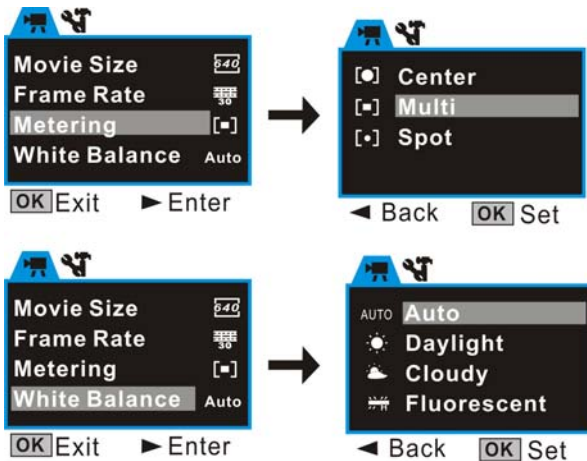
Movie Size 640
Frame Rate 30
Metering
White Balance Auto

OK Exit ► Enter

Center
Multi
Spot

◄ Back OK Set

Movie Size 640
Frame Rate 30
Metering
White Balance Auto

OK Exit ► Enter

AUTO Auto
Daylight
Cloudy
Fluorescent

◄ Back OK Set